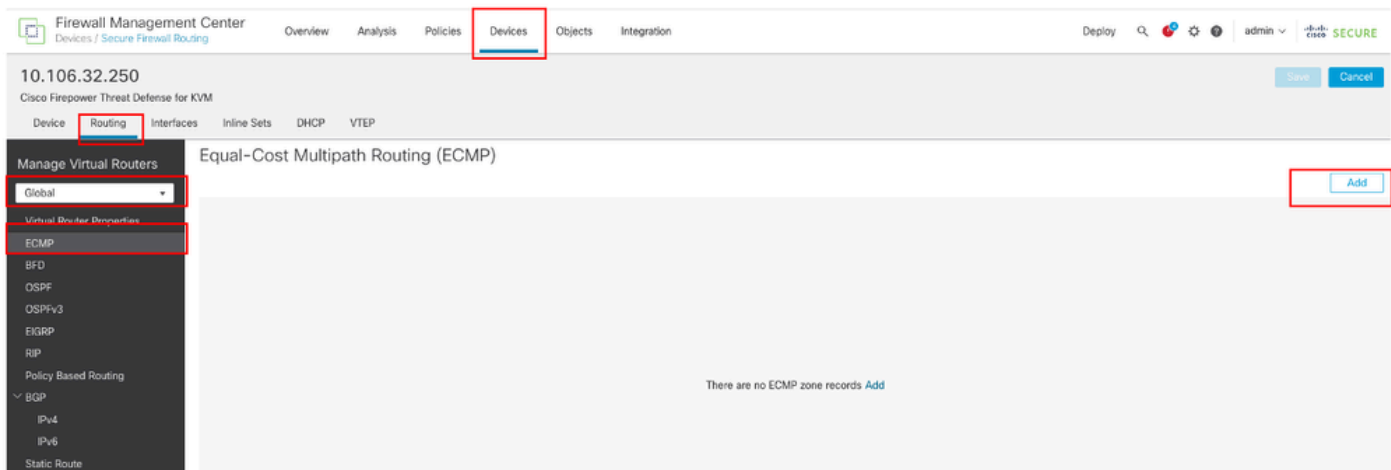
Firewall Management Center
Devices / Secure Firewall Routing

Overview Analysis Policies Devices Objects Integration

Deploy admin cisco SECURE

10.106.32.250
Cisco Firepower Threat Defense for KVM

Save Cancel

Device Routing Interfaces Inline Sets DHCP VTEP

Manage Virtual Routers

Global

Virtual Router Properties
ECMP
BFD
OSPF
OSPFv3
EIGRP
RIP
Policy Based Routing
BGP
IPv4
IPv6
Static Route

Equal-Cost Multipath Routing (ECMP)

Add

There are no ECMP zone records Add